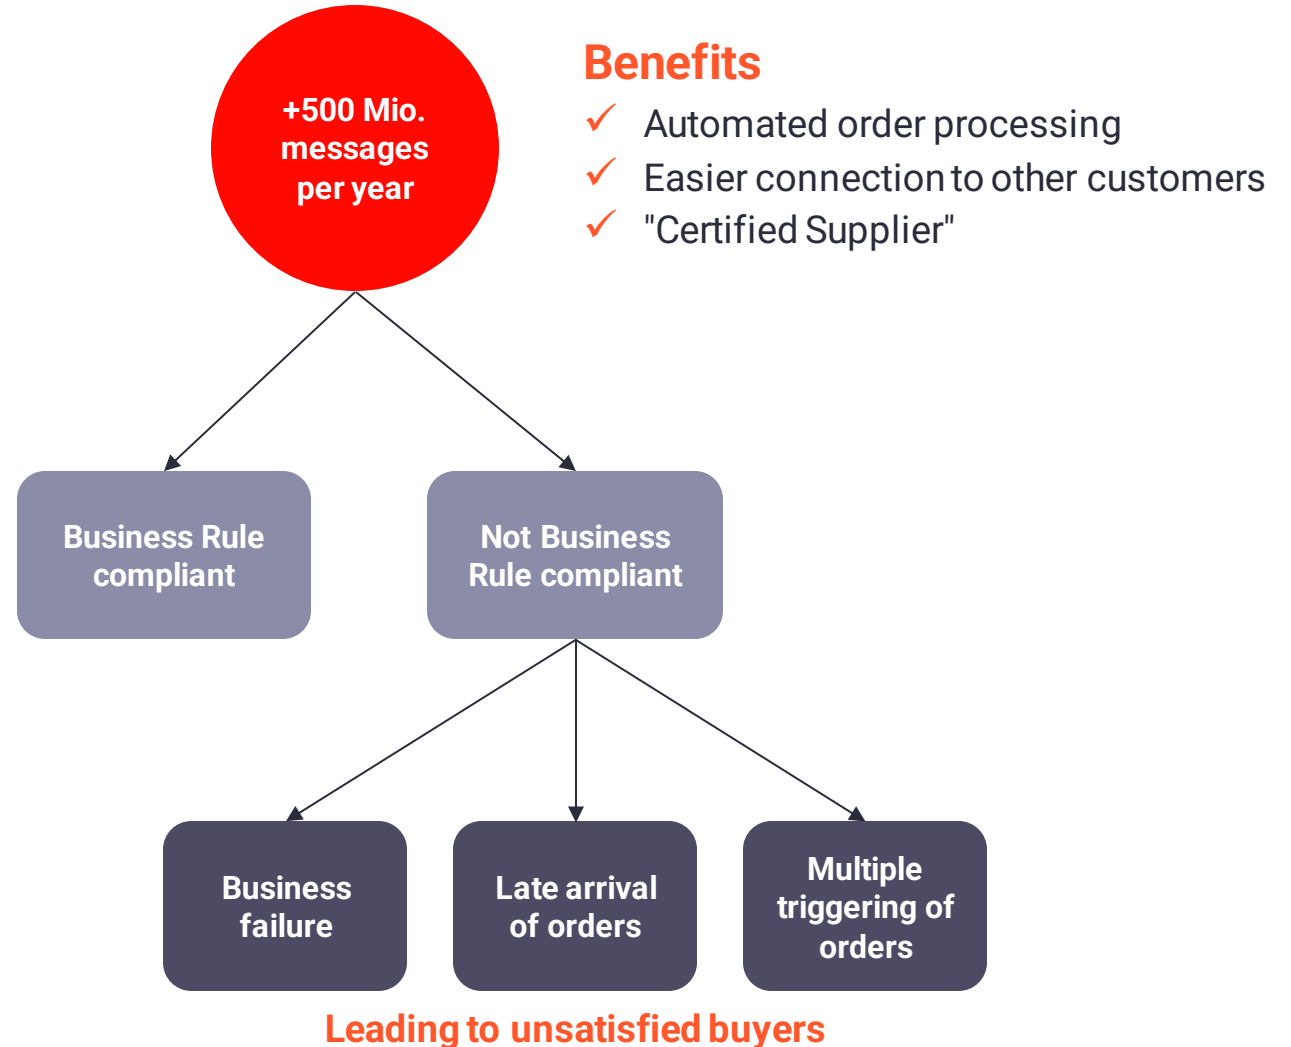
+500 Mio. messages per year

Benefits

✓ Automated order processing
✓ Easier connection to other customers
✓ "Certified Supplier"

Business Rule compliant

Not Business Rule compliant

Business failure

Late arrival of orders

Multiple triggering of orders

Leading to unsatisfied buyers